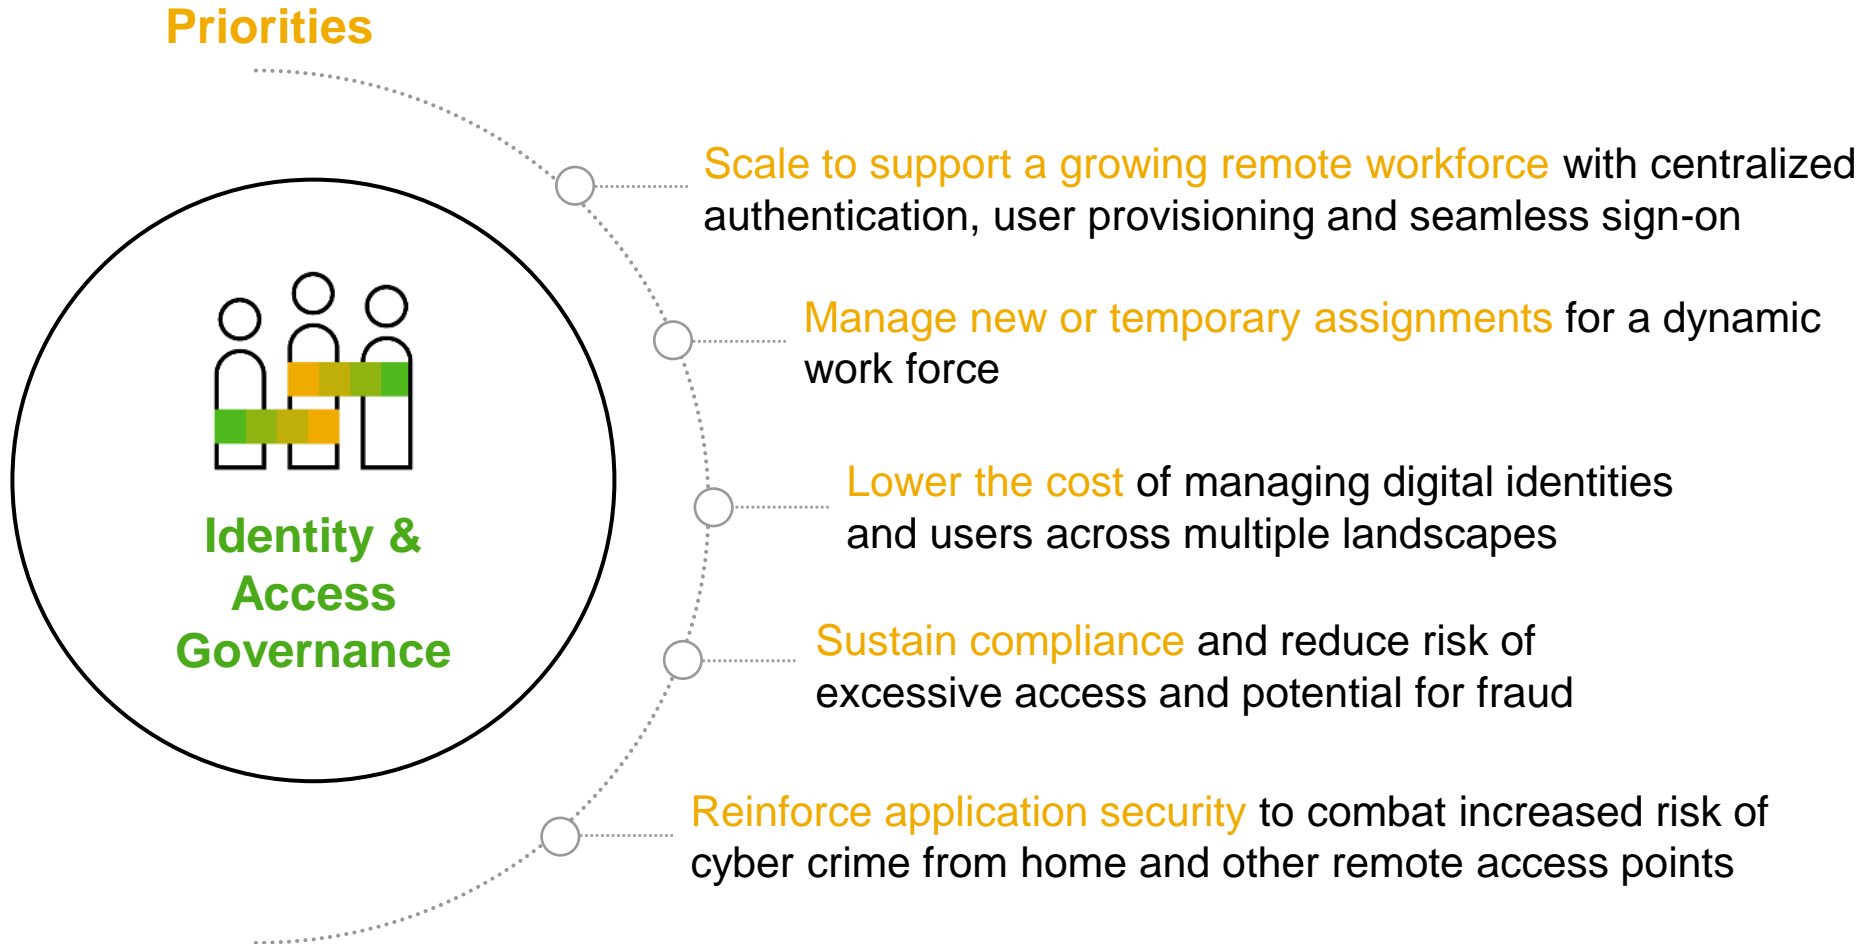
Priorities

Identity & Access Governance

Scale to support a growing remote workforce with centralized authentication, user provisioning and seamless sign-on

Manage new or temporary assignments for a dynamic work force

Lower the cost of managing digital identities and users across multiple landscapes

Sustain compliance and reduce risk of excessive access and potential for fraud

Reinforce application security to combat increased risk of cyber crime from home and other remote access points